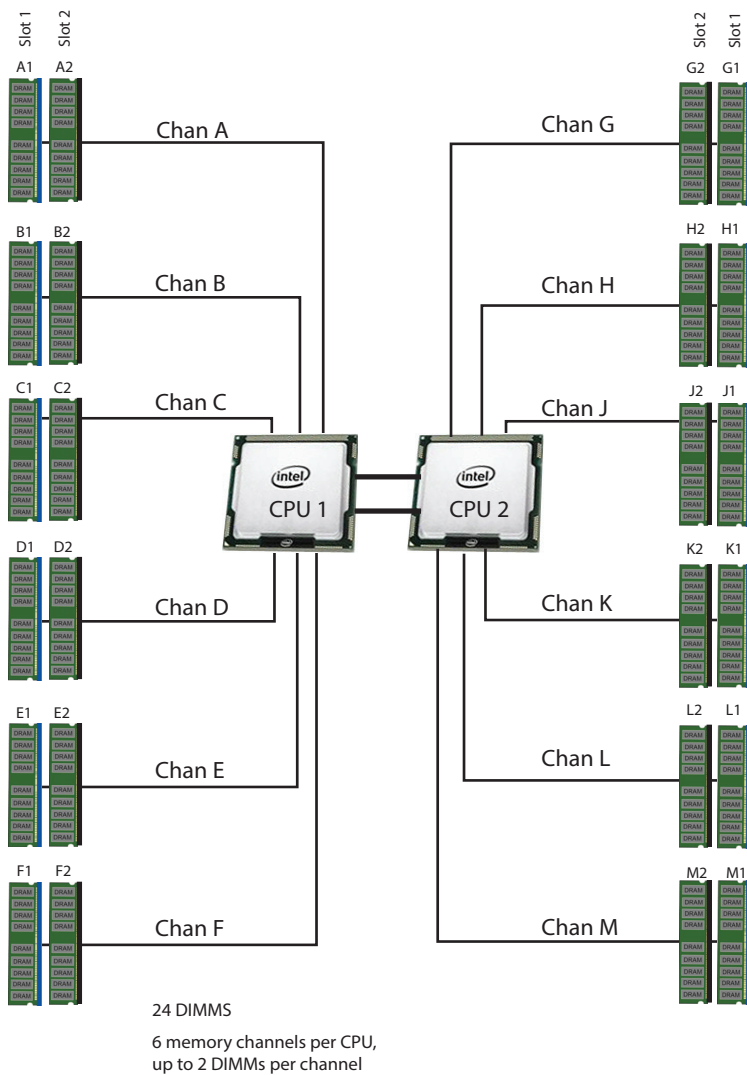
Slot 1 Slot 2

A1 A2

Chan A

B1 B2

Chan B

C1 C2

Chan C

D1 D2

Chan D

E1 E2

Chan E

F1 F2

Chan F

Slot 2 Slot 1

G2 G1

Chan G

H2 H1

Chan H

J2 J1

Chan J

K2 K1

Chan K

L2 L1

Chan L

M2 M1

Chan M

intel
CPU 1

intel
CPU 2

24 DIMMS

6 memory channels per CPU, up to 2 DIMMs per channel